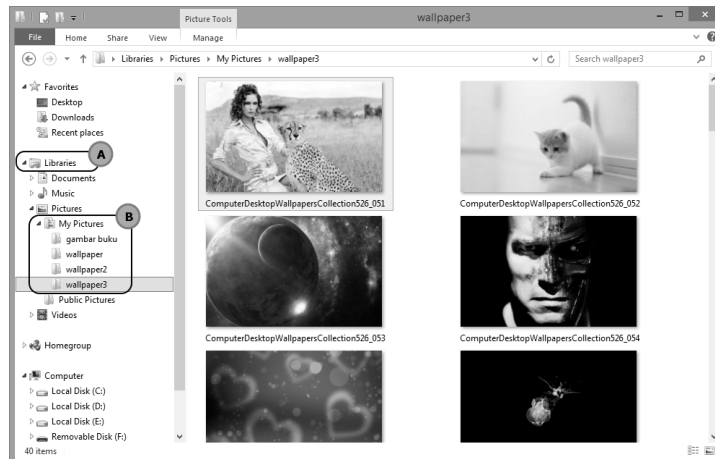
Picture Tools
wallpaper3
File Home Share View Manage
Libraries ▸ Pictures ▸ My Pictures ▸ wallpaper3
Search wallpaper3

Favorites
Desktop
Downloads
Recent places
Libraries
A
Documents
Music
Pictures
B
My Pictures
gambar buku
wallpaper
wallpaper2
wallpaper3
Public Pictures
Videos

Homegroup

Computer
Local Disk (C:)
Local Disk (D:)
Local Disk (E:)
Removable Disk (F:)

ComputerDesktopWallpapersCollection526_051
ComputerDesktopWallpapersCollection526_052
ComputerDesktopWallpapersCollection526_053
ComputerDesktopWallpapersCollection526_054

40 items